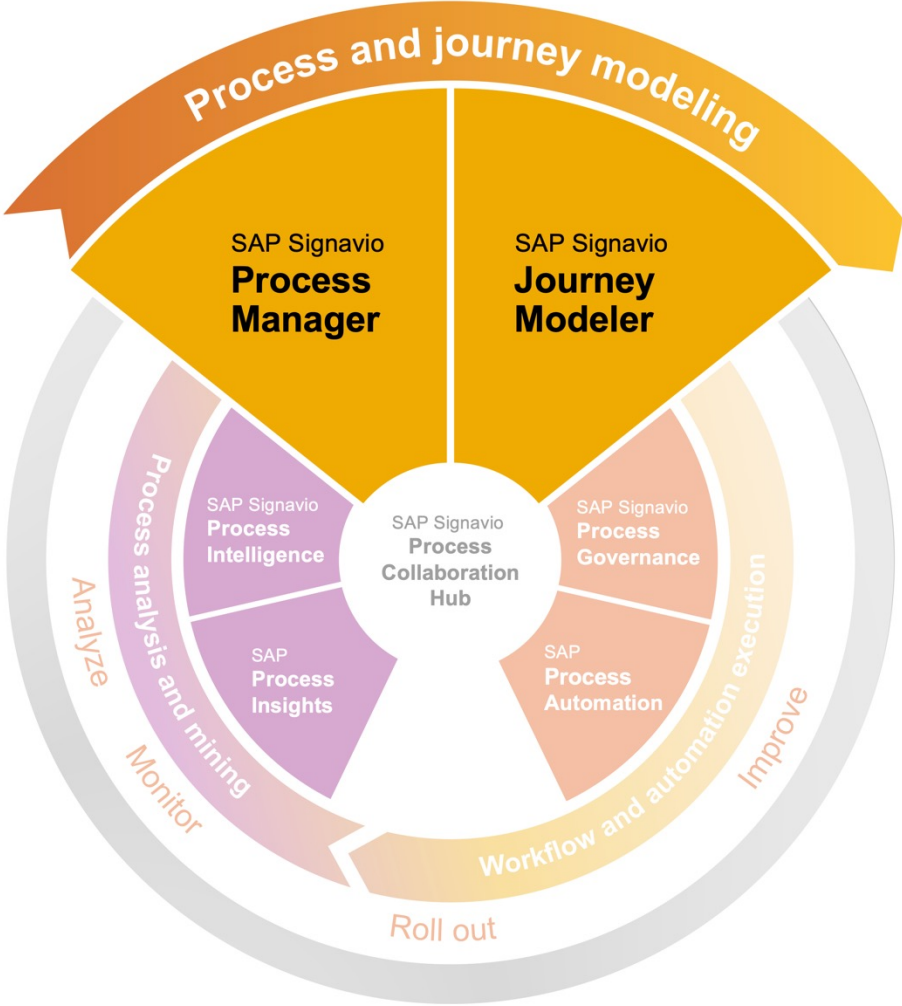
Process and journey modeling

SAP Signavio
**Process Manager**

SAP Signavio
**Journey Modeler**

Process analysis and mining

SAP Signavio
Process Intelligence

SAP
Process Insights

SAP Signavio
Process Collaboration Hub

SAP Signavio
Process Governance

SAP
Process Automation

Workflow and automation execution

Analyze

Monitor

Roll out

Improve